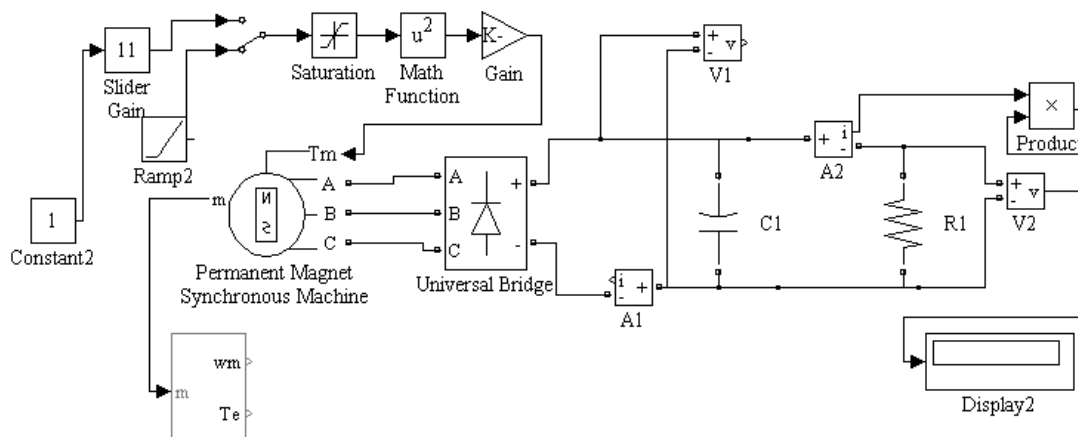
11
Slider Gain
Saturation
u$^2$
Math Function
K-
Gain
Ramp2
1
Constant2
Tm
A
B
C
m
N
S
Permanent Magnet Synchronous Machine
A
B
C
+
-
Universal Bridge
+ v
-
V1
+ i
-
A2
×
Produc
C1
R1
+ v
-
V2
i
-
+
A1
m
wm
Te
Display2